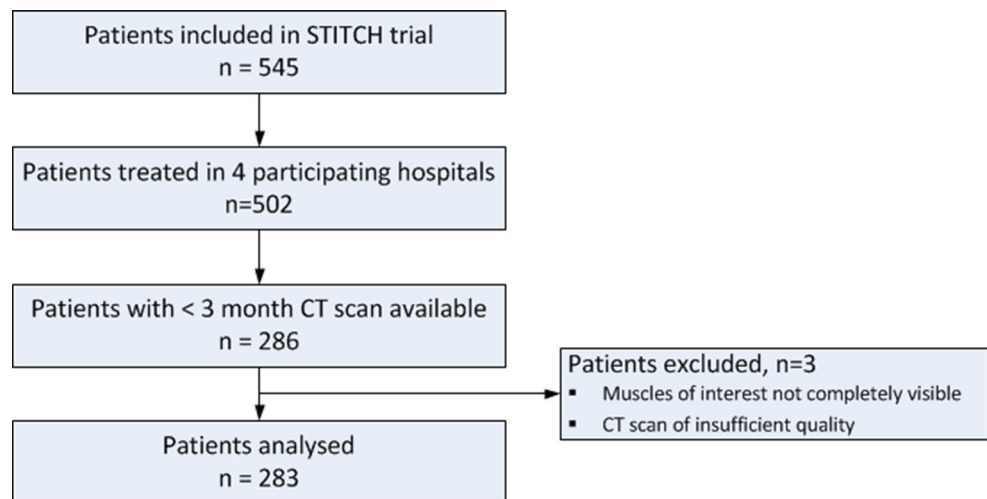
Patients included in STITCH trial
n = 545

Patients treated in 4 participating hospitals
n=502

Patients with < 3 month CT scan available
n = 286

Patients excluded, n=3
▪ Muscles of interest not completely visible
▪ CT scan of insufficient quality

Patients analysed
n = 283